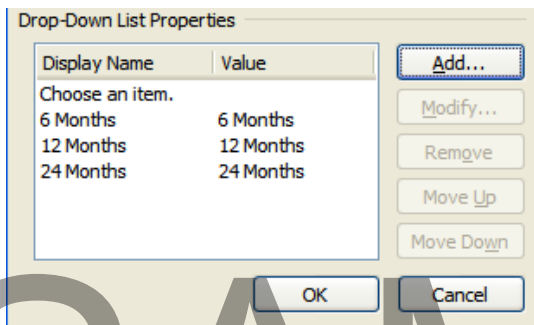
Drop-Down List Properties

| Display Name | Value |
|---|---|
| Choose an item. | |
| 6 Months | 6 Months |
| 12 Months | 12 Months |
| 24 Months | 24 Months |

Add...

Modify...

Remove

Move Up

Move Down

OK

Cancel